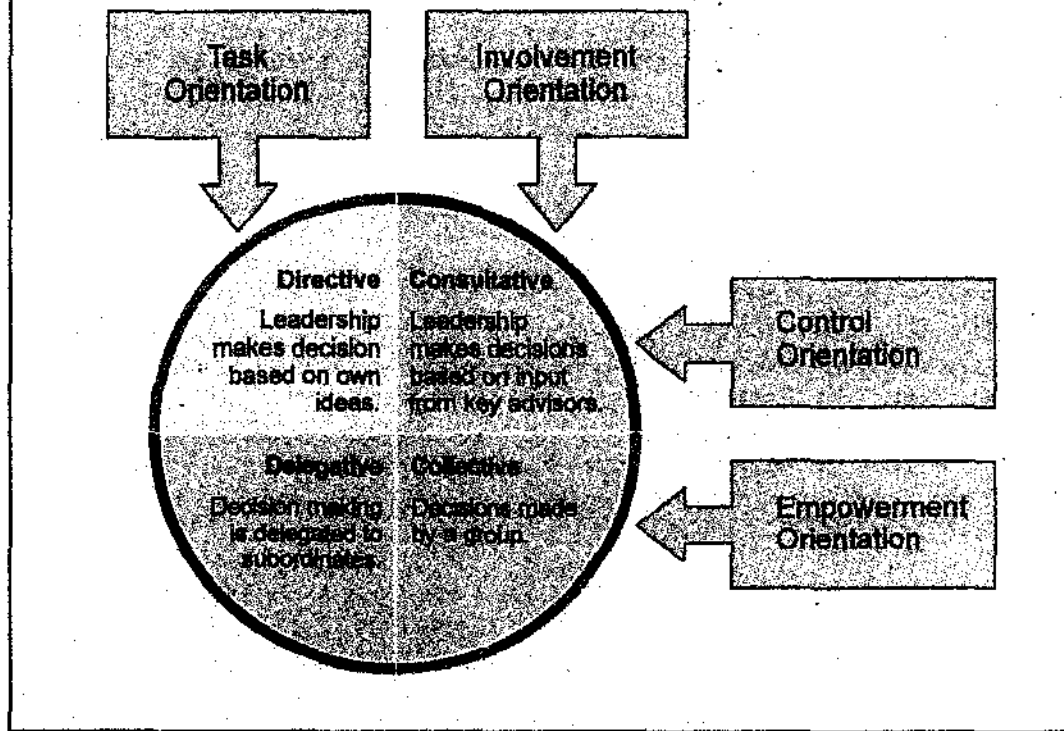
Task Orientation

Involvement Orientation

Directive

Leadership makes decision based on own ideas.

Consultative

Leadership makes decisions based on input from key advisors.

Control Orientation

Delegative

Decision making is delegated to subordinates.

Collective

Decisions made by a group.

Empowerment Orientation